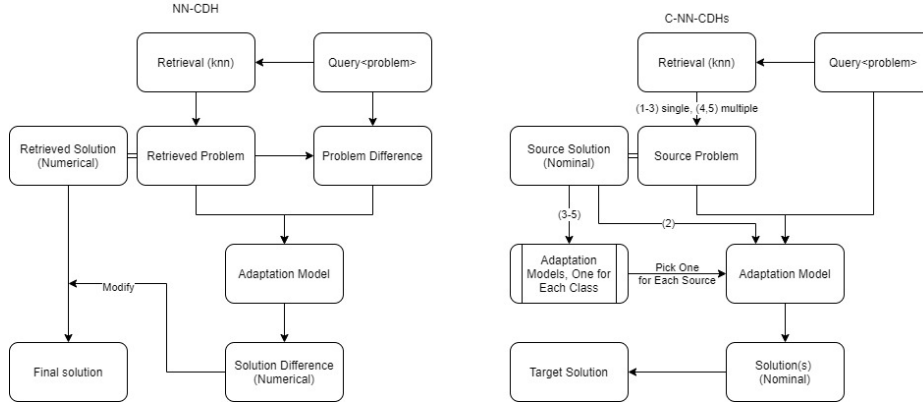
NN-CDH

Retrieval (knn)

Query<problem>

Retrieved Solution (Numerical)

Retrieved Problem

Problem Difference

Adaptation Model

Modify

Final solution

Solution Difference (Numerical)

C-NN-CDHs

Retrieval (knn)

Query<problem>

(1-3) single, (4,5) multiple

Source Solution (Nominal)

Source Problem

(3-5)

(2)

Adaptation Models, One for Each Class

Pick One for Each Source

Adaptation Model

Target Solution

Solution(s) (Nominal)